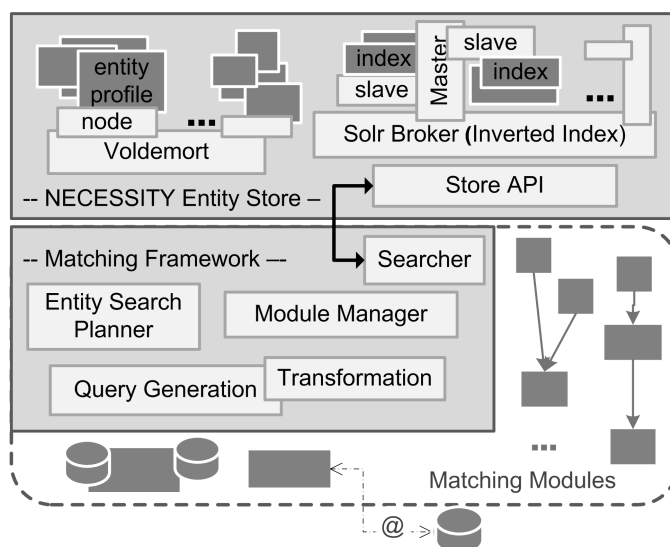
entity profile

node

...

Voldemort

index

slave

Master

slave

index

...

Solr Broker (Inverted Index)

-- NECESSITY Entity Store –

Store API

-- Matching Framework –-

Searcher

Entity Search Planner

Module Manager

Query Generation

Transformation

...

Matching Modules

@